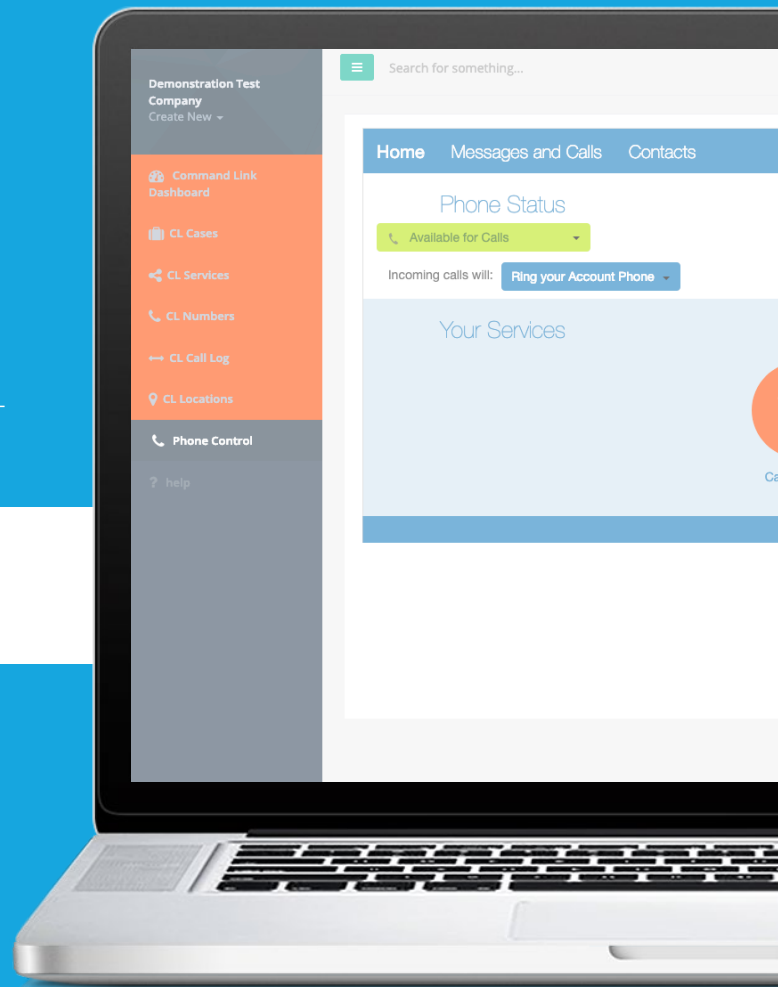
Demonstration Test Company
Create New

Command Link Dashboard
CL Cases
CL Services
CL Numbers
CL Call Log
CL Locations
Phone Control
help

Search for something...

Home Messages and Calls Contacts

Phone Status
Available for Calls
Incoming calls will: Ring your Account Phone

Your Services

Ca